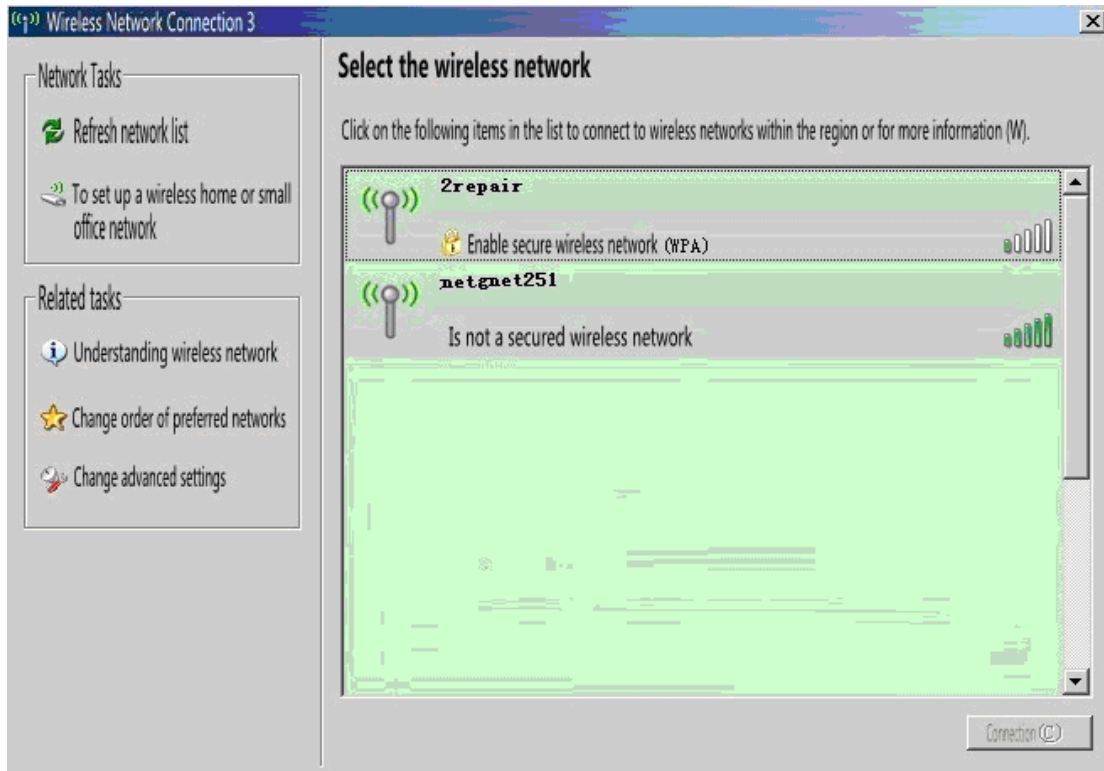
Wireless Network Connection 3

Network Tasks

Refresh network list

To set up a wireless home or small office network

Related tasks

Understanding wireless network

Change order of preferred networks

Change advanced settings

Select the wireless network

Click on the following items in the list to connect to wireless networks within the region or for more information (W).

2repair

Enable secure wireless network (WPA)

netgnet251

Is not a secured wireless network

Connection (C)